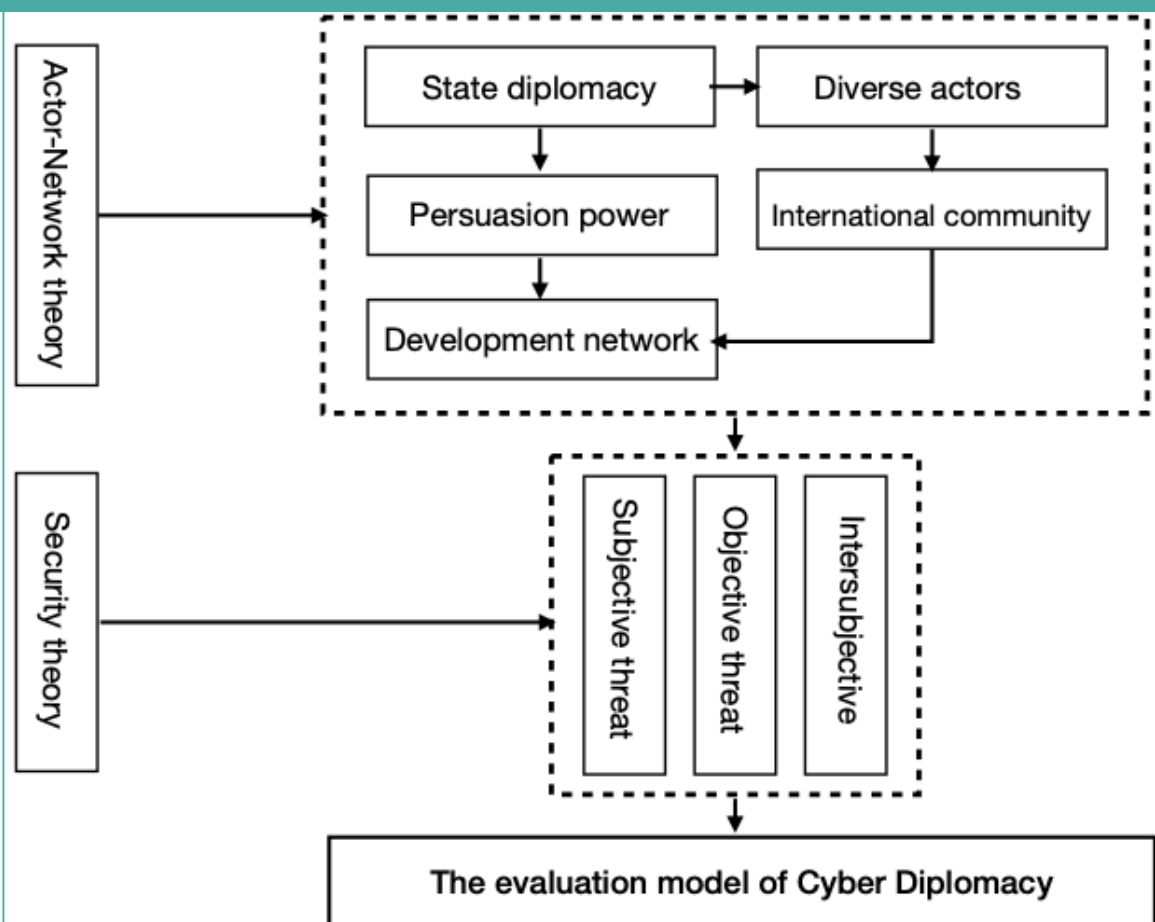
Actor-Network theory

State diplomacy

Diverse actors

Persuasion power

International community

Development network

Security theory

Subjective threat

Objective threat

Intersubjective

The evaluation model of Cyber Diplomacy